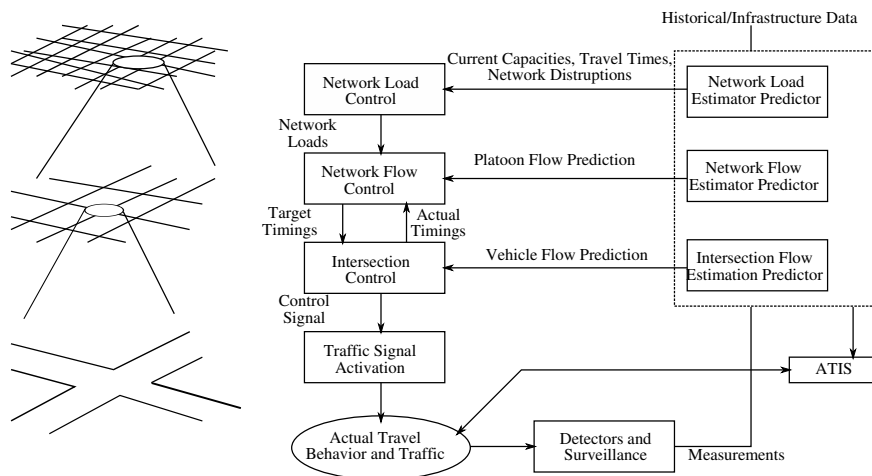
Historical/Infrastructure Data

Current Capacities, Travel Times, Network Distruptions

Network Load Control

Network Load Estimator Predictor

Network Loads

Platoon Flow Prediction

Network Flow Control

Network Flow Estimator Predictor

Target Timings

Actual Timings

Vehicle Flow Prediction

Intersection Control

Intersection Flow Estimation Predictor

Control Signal

Traffic Signal Activation

ATIS

Actual Travel Behavior and Traffic

Detectors and Surveillance

Measurements